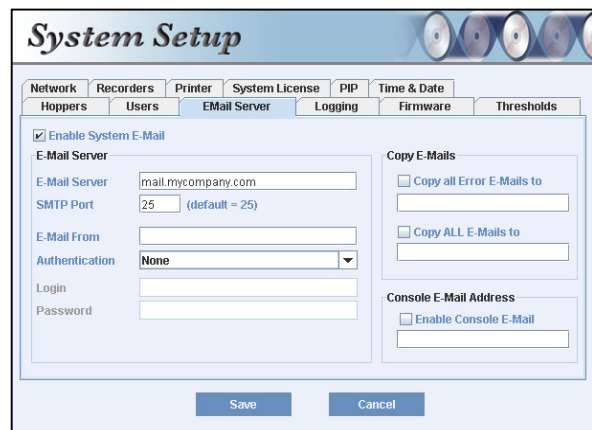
System Setup

Network | Recorders | Printer | System License | PIP | Time & Date
Hoppers | Users | EMail Server | Logging | Firmware | Thresholds

Enable System E-Mail

E-Mail Server

E-Mail Server mail.mycompany.com
SMTP Port 25 (default = 25)

E-Mail From
Authentication None

Login
Password

Copy E-Mails

Copy all Error E-Mails to

Copy ALL E-Mails to

Console E-Mail Address

Enable Console E-Mail

Save Cancel